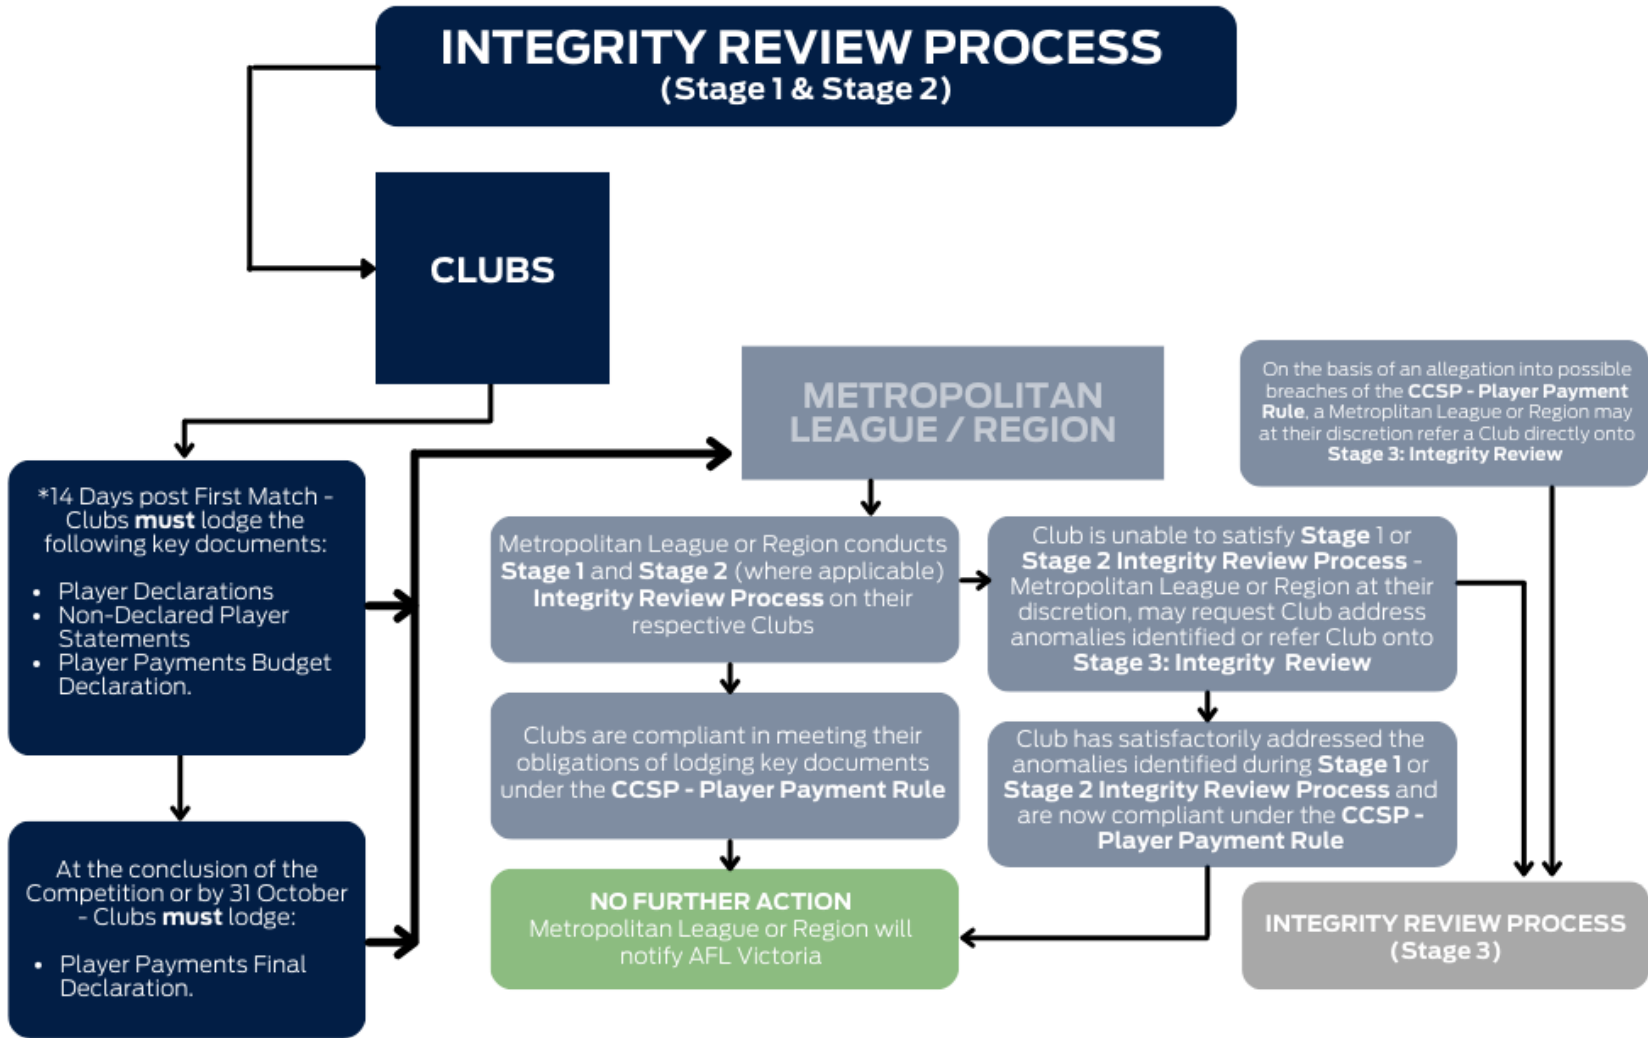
INTEGRITY REVIEW PROCESS
(Stage 1 & Stage 2)

CLUBS

*14 Days post First Match - Clubs **must** lodge the following key documents:

- Player Declarations
- Non-Declared Player Statements
- Player Payments Budget Declaration.

At the conclusion of the Competition or by 31 October - Clubs **must** lodge:

- Player Payments Final Declaration.

METROPOLITAN LEAGUE / REGION

Metropolitan League or Region conducts **Stage 1** and **Stage 2** (where applicable) **Integrity Review Process** on their respective Clubs

Clubs are compliant in meeting their obligations of lodging key documents under the **CCSP - Player Payment Rule**

NO FURTHER ACTION
Metropolitan League or Region will notify AFL Victoria

Club is unable to satisfy **Stage 1** or **Stage 2 Integrity Review Process** - Metropolitan League or Region at their discretion, may request Club address anomalies identified or refer Club onto **Stage 3: Integrity Review**

Club has satisfactorily addressed the anomalies identified during **Stage 1** or **Stage 2 Integrity Review Process** and are now compliant under the **CCSP - Player Payment Rule**

On the basis of an allegation into possible breaches of the **CCSP - Player Payment Rule**, a Metroplitan League or Region may at their discretion refer a Club directly onto **Stage 3: Integrity Review**

INTEGRITY REVIEW PROCESS
(Stage 3)